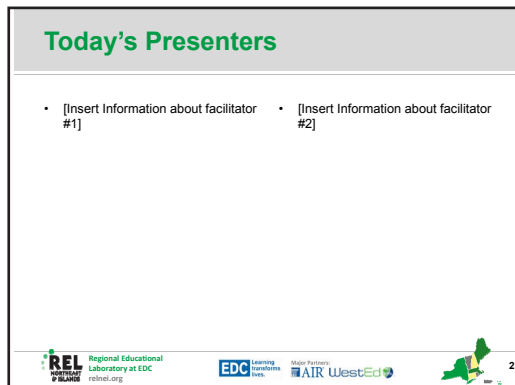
Today's Presenters

• [Insert Information about facilitator #1]

• [Insert Information about facilitator #2]

REL NORTHEAST & ISLANDS Regional Educational Laboratory at EDC relnei.org

EDC Learning transforms lives.

Major Partners: AIR WestEd

2